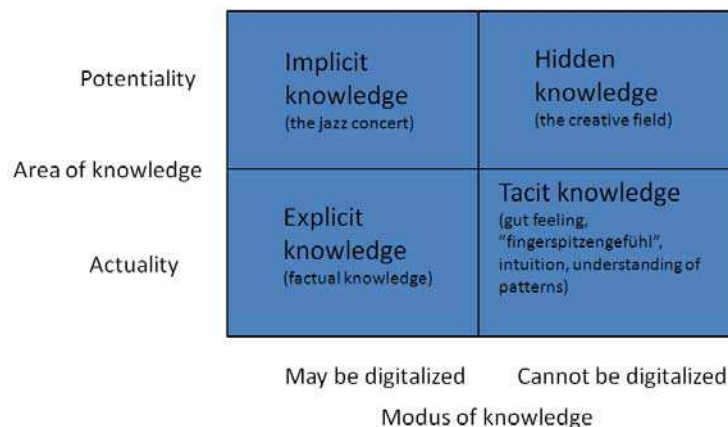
Potentiality

Area of knowledge

Actuality

Implicit knowledge
(the jazz concert)

Hidden knowledge
(the creative field)

Explicit knowledge
(factual knowledge)

Tacit knowledge
(gut feeling, "fingerspitzengefühl", intuition, understanding of patterns)

May be digitalized

Cannot be digitalized

Modus of knowledge